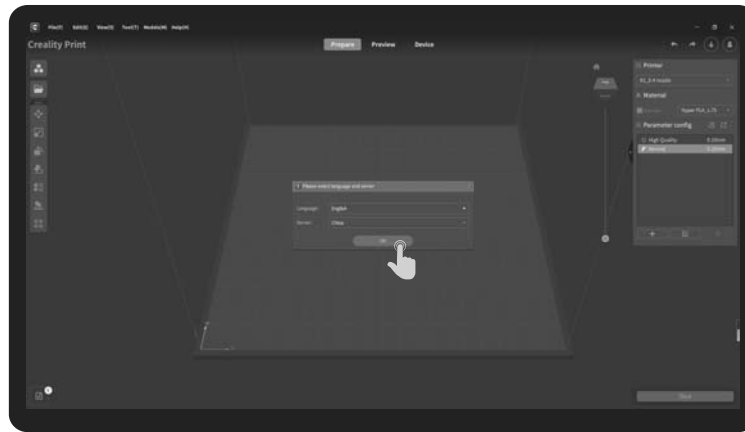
File(F) Edit(E) View(V) Tool(T) Models(M) Help(H)

Creality Print

Prepare Preview Device

Printer

K1_0.4 nozzle

Material

Hyper PLA_1.75

Parameter config

High Quality 0.10mm

Normal 0.20mm

Please select language and server

Language English

Server China

OK

Slice